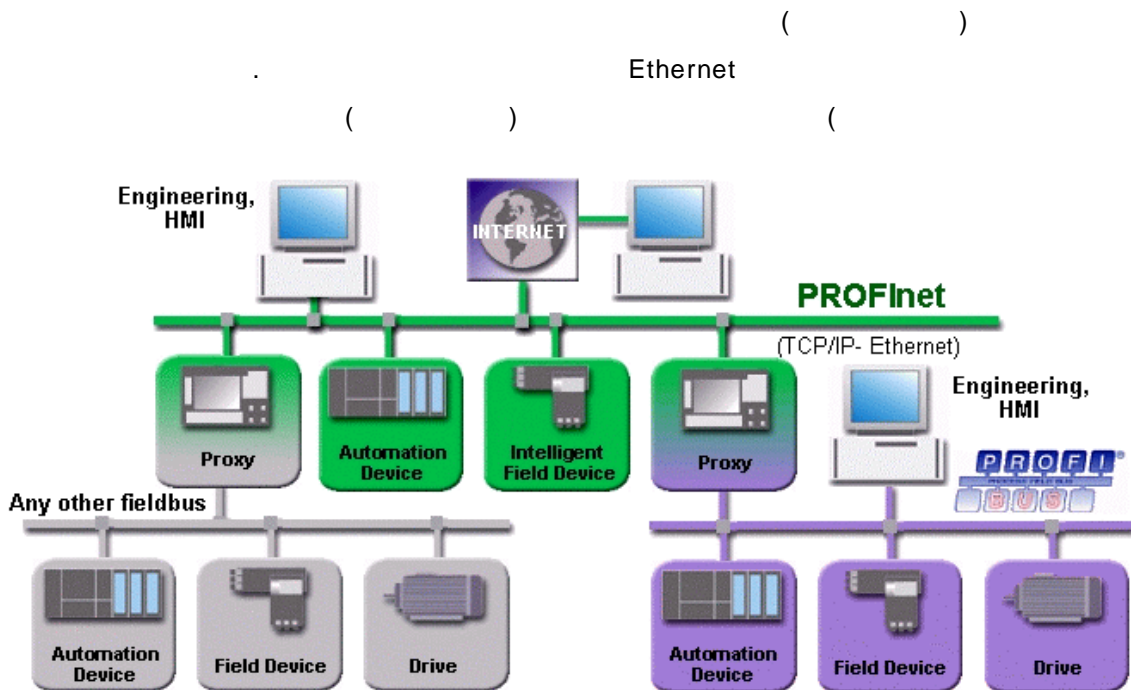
( )
. Ethernet
( ) (

Engineering, HMI

INTERNET

PROFInet

(TCP/IP- Ethernet)

Proxy

Automation Device

Intelligent Field Device

Proxy

Engineering, HMI

PROFI BUS

Any other fieldbus

Automation Device

Field Device

Drive

Automation Device

Field Device

Drive